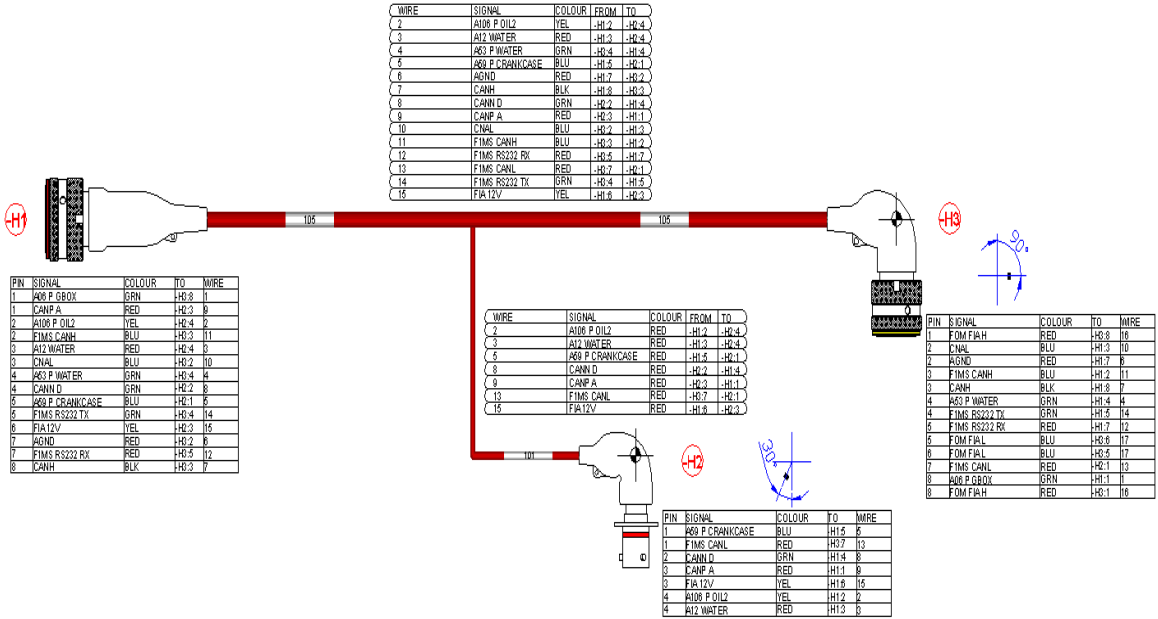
| WIRE | SIGNAL | COLOUR | FROM | TO |
|---|---|---|---|---|
| 2 | A106 P OIL2 | YEL | -H1:2 | -H2:4 |
| 3 | A12 WATER | RED | -H1:3 | -H2:4 |
| 4 | A53 P WATER | GRN | -H3:4 | -H1:4 |
| 5 | A59 P CRANKCASE | BLU | -H1:5 | -H2:1 |
| 6 | AGND | RED | -H1:7 | -H3:2 |
| 7 | CANH | BLK | -H1:8 | -H3:3 |
| 8 | CANN D | GRN | -H2:2 | -H1:4 |
| 9 | CANP A | RED | -H2:3 | -H1:1 |
| 10 | CNAL | BLU | -H3:2 | -H1:3 |
| 11 | F1MS CANH | BLU | -H3:3 | -H1:2 |
| 12 | F1MS RS232 RX | RED | -H3:5 | -H1:7 |
| 13 | F1MS CANL | RED | -H3:7 | -H2:1 |
| 14 | F1MS RS232 TX | GRN | -H3:4 | -H1:5 |
| 15 | FIA 12V | YEL | -H1:6 | -H2:3 |

-H1

105

105

-H3

90

| PIN | SIGNAL | COLOUR | TO | WIRE |
|---|---|---|---|---|
| 1 | A06 P GBOX | GRN | -H3:8 | 1 |
| 1 | CANP A | RED | -H2:3 | 9 |
| 2 | A106 P OIL2 | YEL | -H2:4 | 2 |
| 2 | F1MS CANH | BLU | -H3:3 | 11 |
| 3 | A12 WATER | RED | -H2:4 | 3 |
| 3 | CNAL | BLU | -H3:2 | 10 |
| 4 | A53 P WATER | GRN | -H3:4 | 4 |
| 4 | CANN D | GRN | -H2:2 | 8 |
| 5 | A59 P CRANKCASE | BLU | -H2:1 | 5 |
| 5 | F1MS RS232 TX | GRN | -H3:4 | 14 |
| 6 | FIA12V | YEL | -H2:3 | 15 |
| 7 | AGND | RED | -H3:2 | 6 |
| 7 | F1MS RS232 RX | RED | -H3:5 | 12 |
| 8 | CANH | BLK | -H3:3 | 7 |

| WIRE | SIGNAL | COLOUR | FROM | TO |
|---|---|---|---|---|
| 2 | A106 P OIL2 | RED | -H1:2 | -H2:4 |
| 3 | A12 WATER | RED | -H1:3 | -H2:4 |
| 5 | A59 P CRANKCASE | RED | -H1:5 | -H2:1 |
| 8 | CANN D | RED | -H2:2 | -H1:4 |
| 9 | CANP A | RED | -H2:3 | -H1:1 |
| 13 | F1MS CANL | RED | -H3:7 | -H2:1 |
| 15 | FIA12V | RED | -H1:6 | -H2:3 |

| PIN | SIGNAL | COLOUR | TO | WIRE |
|---|---|---|---|---|
| 1 | FOM FIA H | RED | -H3:8 | 16 |
| 2 | CNAL | BLU | -H1:3 | 10 |
| 2 | AGND | RED | -H1:7 | 6 |
| 3 | F1MS CANH | BLU | -H1:2 | 11 |
| 3 | CANH | BLK | -H1:8 | 7 |
| 4 | A53 P WATER | GRN | -H1:4 | 4 |
| 4 | F1MS RS232 TX | GRN | -H1:5 | 14 |
| 5 | F1MS RS232 RX | RED | -H1:7 | 12 |
| 5 | FOM FIA L | BLU | -H3:6 | 17 |
| 6 | FOM FIA L | BLU | -H3:5 | 17 |
| 7 | F1MS CANL | RED | -H2:1 | 13 |
| 8 | A06 P GBOX | GRN | -H1:1 | 1 |
| 8 | FOM FIA H | RED | -H3:1 | 16 |

101

-H2

30

| PIN | SIGNAL | COLOUR | TO | WIRE |
|---|---|---|---|---|
| 1 | A59 P CRANKCASE | BLU | -H1:5 | 5 |
| 1 | F1MS CANL | RED | -H3:7 | 13 |
| 2 | CANN D | GRN | -H1:4 | 8 |
| 3 | CANP A | RED | -H1:1 | 9 |
| 3 | FIA 12V | YEL | -H1:6 | 15 |
| 4 | A106 P OIL2 | YEL | -H1:2 | 2 |
| 4 | A12 WATER | RED | -H1:3 | 3 |